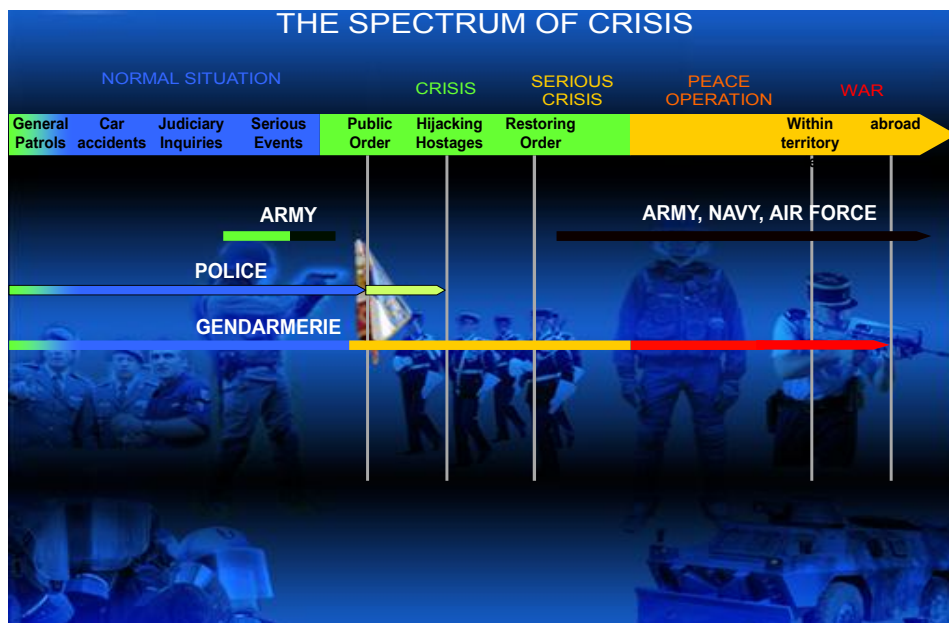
THE SPECTRUM OF CRISIS

NORMAL SITUATION

CRISIS

SERIOUS CRISIS

PEACE OPERATION

WAR

General Patrols

Car accidents

Judiciary Inquiries

Serious Events

Public Order

Hijacking Hostages

Restoring Order

Within territory

abroad

ARMY

ARMY, NAVY, AIR FORCE

POLICE

GENDARMERIE